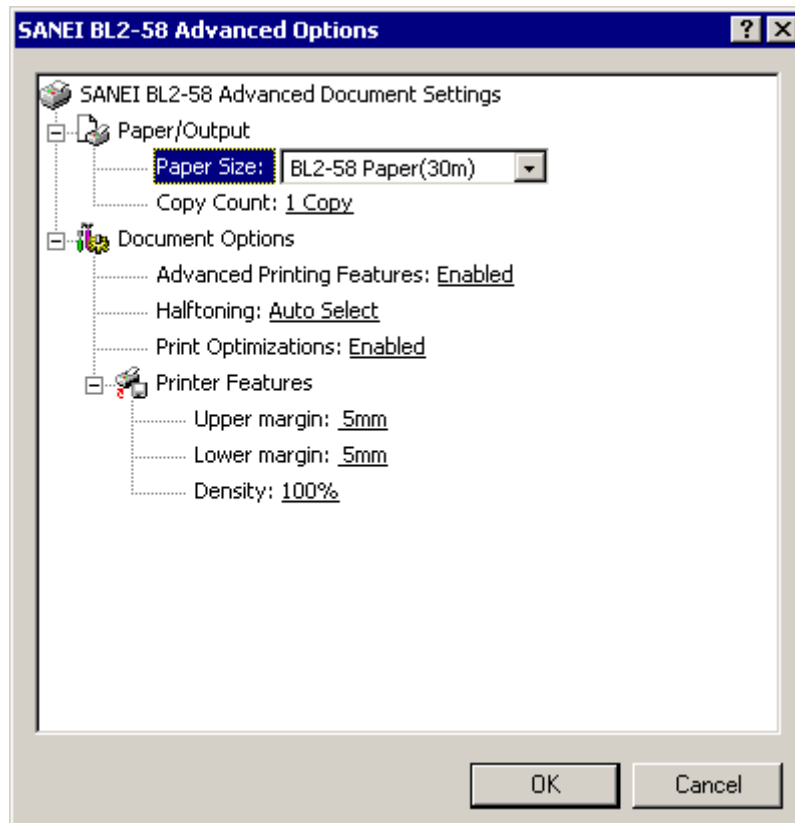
SANEI BL2-58 Advanced Options

?
X

SANEI BL2-58 Advanced Document Settings

Paper/Output

Paper Size: BL2-58 Paper(30m)

Copy Count: 1 Copy

Document Options

Advanced Printing Features: Enabled

Halftoning: Auto Select

Print Optimizations: Enabled

Printer Features

Upper margin: 5mm

Lower margin: 5mm

Density: 100%

OK

Cancel